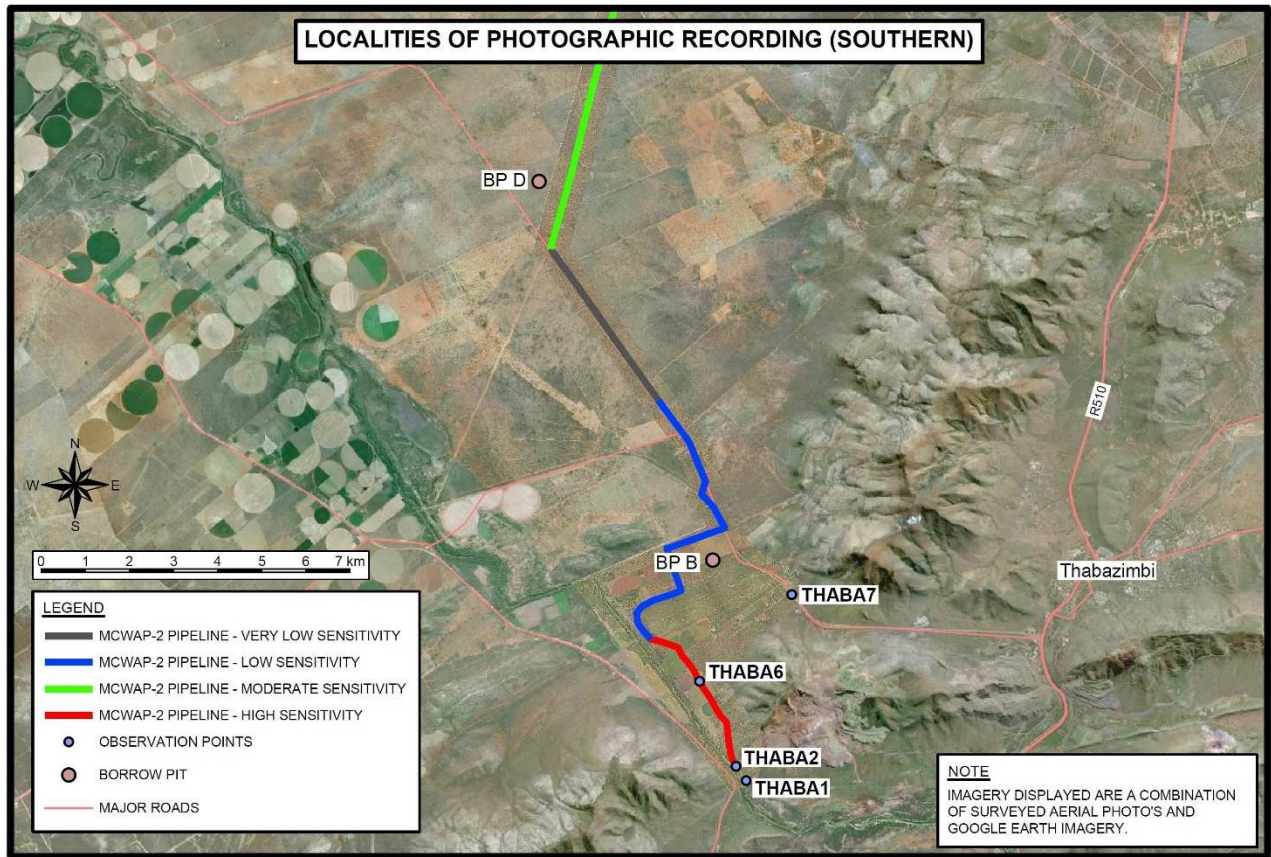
LOCALITIES OF PHOTOGRAPHIC RECORDING (SOUTHERN)

BP D

R510

N
W E
S

0 1 2 3 4 5 6 7 km

BP B

THABA7

Thabazimbi

THABA6

THABA2

THABA1

LEGEND
MCWAP-2 PIPELINE - VERY LOW SENSITIVITY
MCWAP-2 PIPELINE - LOW SENSITIVITY
MCWAP-2 PIPELINE - MODERATE SENSITIVITY
MCWAP-2 PIPELINE - HIGH SENSITIVITY
OBSERVATION POINTS
BORROW PIT
MAJOR ROADS

NOTE
IMAGERY DISPLAYED ARE A COMBINATION OF SURVEYED AERIAL PHOTO'S AND GOOGLE EARTH IMAGERY.